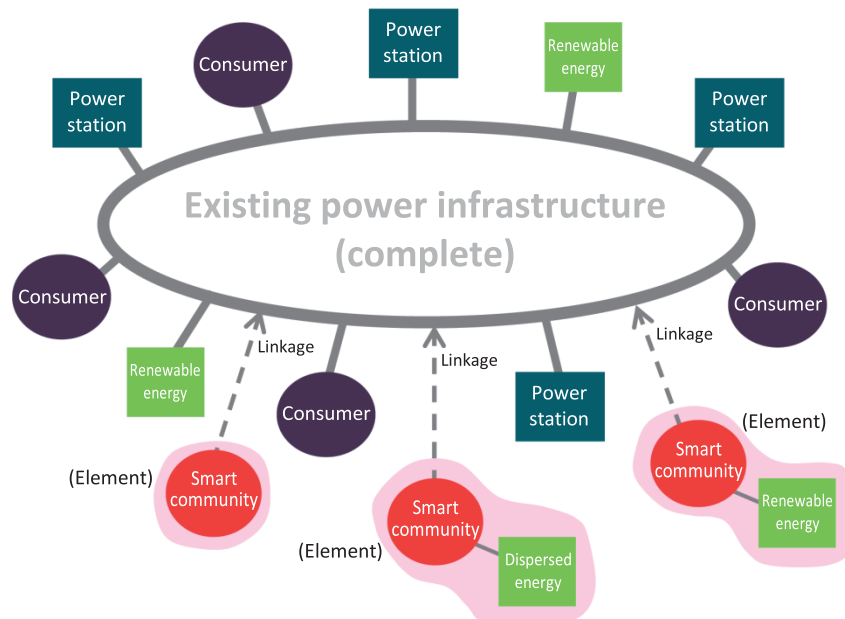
Consumer

Power station

Renewable energy

Power station

Power station

Existing power infrastructure (complete)

Consumer

Consumer

Renewable energy

Linkage

Consumer

Linkage

Power station

Linkage

(Element)

(Element)

Smart community

(Element)

Smart community

Smart community

Renewable energy

Dispersed energy